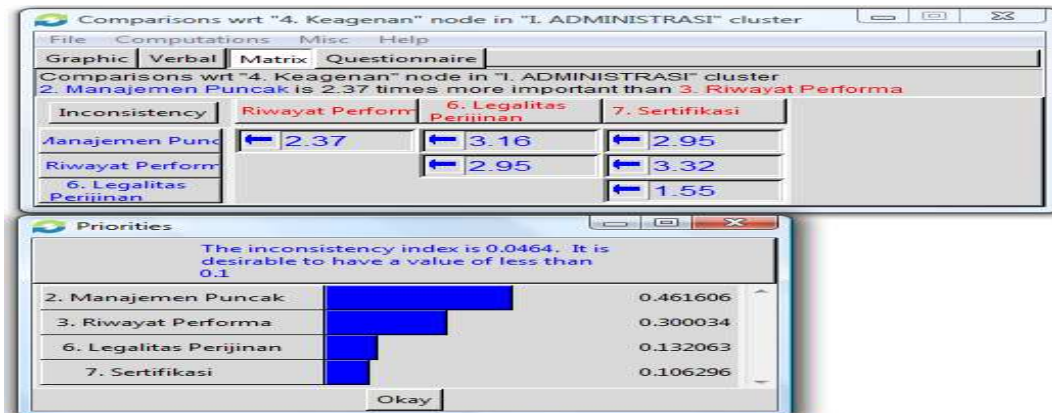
Comparisons wrt "4. Keagenan" node in "I. ADMINISTRASI" cluster

File Computations Misc Help

Graphic | Verbal | Matrix | Questionnaire

Comparisons wrt "4. Keagenan" node in "I. ADMINISTRASI" cluster
2. Manajemen Puncak is 2.37 times more important than 3. Riwayat Performa

| Inconsistency | Riwayat Perform | 6. Legalitas Perijinan | 7. Sertifikasi |
|---|---|---|---|
| Manajemen Punc | ← 2.37 | ← 3.16 | ← 2.95 |
| Riwayat Perform | | ← 2.95 | ← 3.32 |
| 6. Legalitas Perijinan | | | ← 1.55 |

Priorities

The inconsistency index is 0.0464. It is desirable to have a value of less than 0.1

| | |
|---|---|
| 2. Manajemen Puncak | 0.461606 |
| 3. Riwayat Performa | 0.300034 |
| 6. Legalitas Perijinan | 0.132063 |
| 7. Sertifikasi | 0.106296 |

Okay